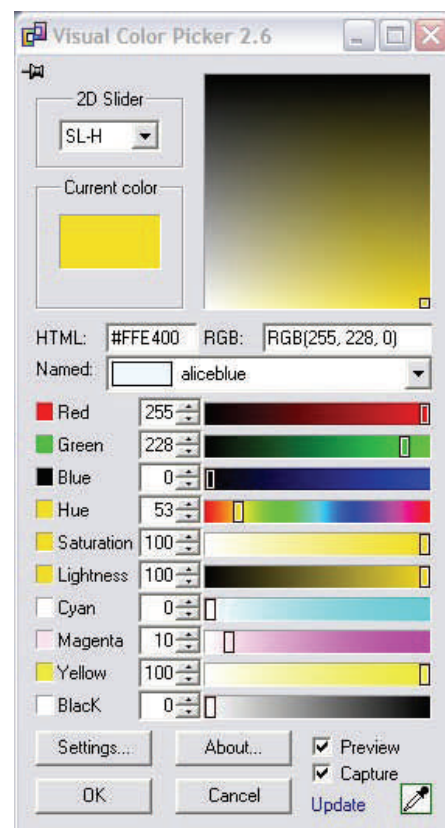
Visual Color Picker 2.6

2D Slider

SL-H

Current color

HTML: #FFE400 RGB: RGB(255, 228, 0)

Named: aliceblue

Red 255
Green 228
Blue 0
Hue 53
Saturation 100
Lightness 100
Cyan 0
Magenta 10
Yellow 100
BlacK 0

Settings... About... Preview

Capture

OK Cancel Update